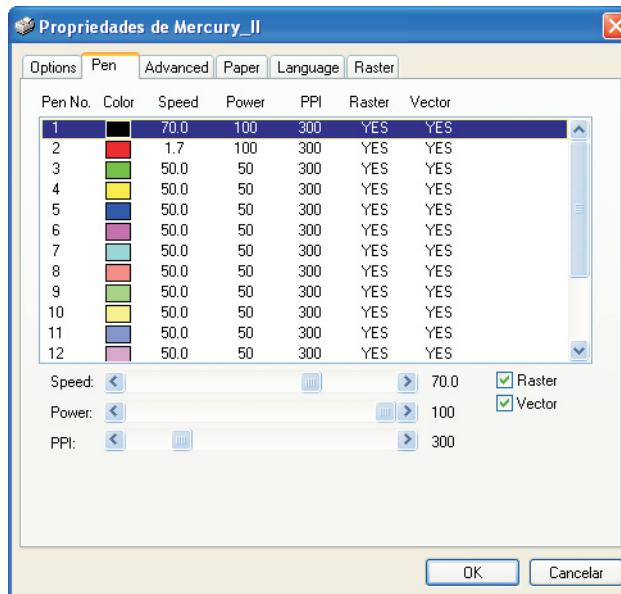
Propriedades de Mercury_II

Options | Pen | Advanced | Paper | Language | Raster

| Pen No. | Color | Speed | Power | PPI | Raster | Vector |
|---|---|---|---|---|---|---|
| 1 | | 70.0 | 100 | 300 | YES | YES |
| 2 | | 1.7 | 100 | 300 | YES | YES |
| 3 | | 50.0 | 50 | 300 | YES | YES |
| 4 | | 50.0 | 50 | 300 | YES | YES |
| 5 | | 50.0 | 50 | 300 | YES | YES |
| 6 | | 50.0 | 50 | 300 | YES | YES |
| 7 | | 50.0 | 50 | 300 | YES | YES |
| 8 | | 50.0 | 50 | 300 | YES | YES |
| 9 | | 50.0 | 50 | 300 | YES | YES |
| 10 | | 50.0 | 50 | 300 | YES | YES |
| 11 | | 50.0 | 50 | 300 | YES | YES |
| 12 | | 50.0 | 50 | 300 | YES | YES |

Speed: 70.0
Power: 100
PPI: 300

Raster
Vector

OK
Cancelar